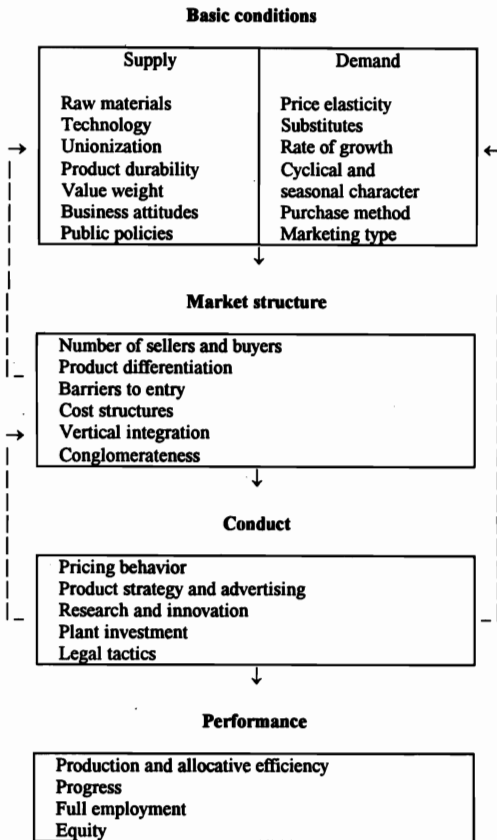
Basic conditions

| Supply | Demand |
|---|---|
| Raw materials | Price elasticity |
| Technology | Substitutes |
| Unionization | Rate of growth |
| Product durability | Cyclical and seasonal character |
| Value weight | Purchase method |
| Business attitudes | Marketing type |
| Public policies | |

Market structure

Number of sellers and buyers
Product differentiation
Barriers to entry
Cost structures
Vertical integration
Conglomerateness

Conduct

Pricing behavior
Product strategy and advertising
Research and innovation
Plant investment
Legal tactics

Performance

Production and allocative efficiency
Progress
Full employment
Equity